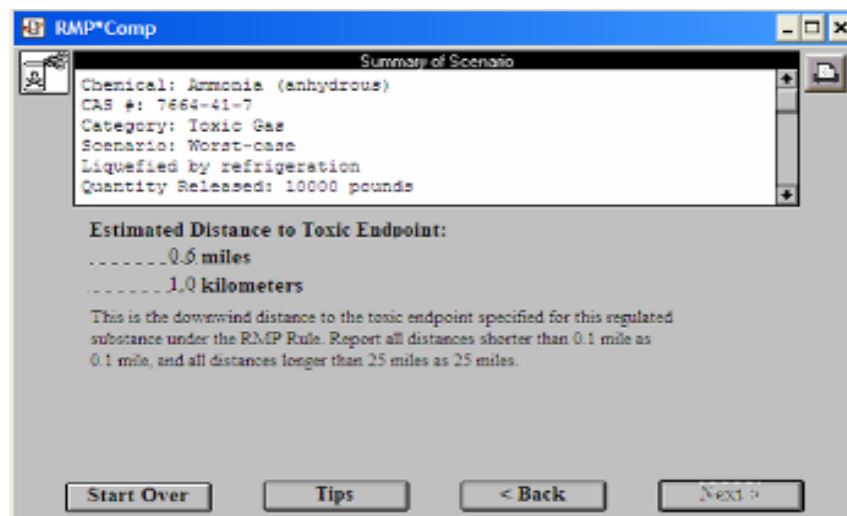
RMP*Comp

Summary of Scenario

Chemical: Ammonia (anhydrous)
CAS #: 7664-41-7
Category: Toxic Gas
Scenario: Worst-case
Liquefied by refrigeration
Quantity Released: 10000 pounds

Estimated Distance to Toxic Endpoint:

0.6 miles

1.0 kilometers

This is the downwind distance to the toxic endpoint specified for this regulated substance under the RMP Rule. Report all distances shorter than 0.1 mile as 0.1 mile, and all distances longer than 25 miles as 25 miles.

Start Over

Tips

< Back

Next >